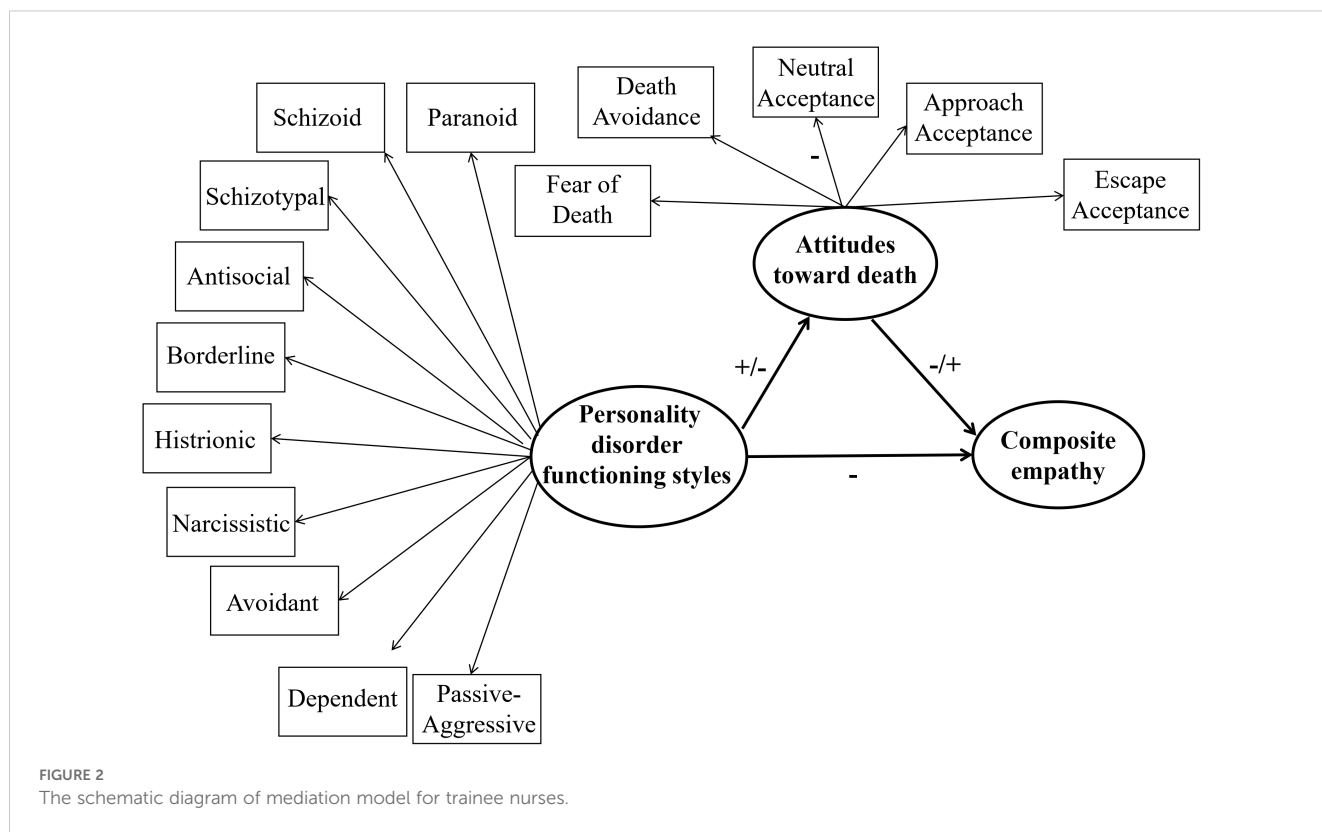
Death Avoidance

Neutral Acceptance

Approach Acceptance

Fear of Death

-

Escape Acceptance

Schizoid

Paranoid

Schizotypal

Attitudes toward death

Antisocial

Borderline

+/-

-/+

Histrionic

Personality disorder functioning styles

Composite empathy

-

Narcissistic

Avoidant

Dependent

Passive-Aggressive

FIGURE 2
The schematic diagram of mediation model for trainee nurses.